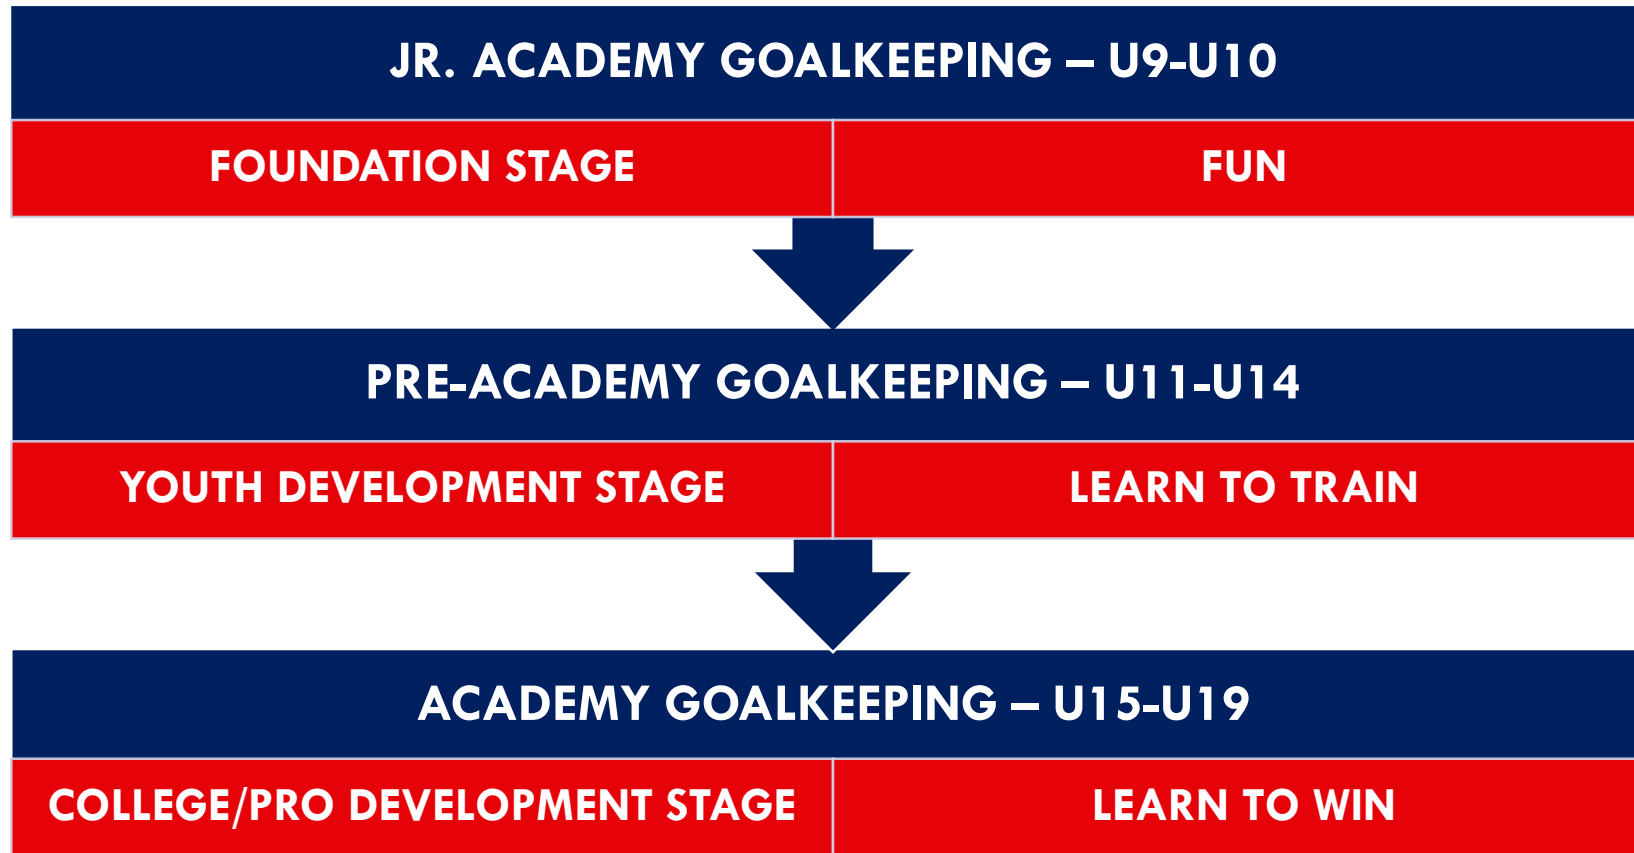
JR. ACADEMY GOALKEEPING – U9-U10

FOUNDATION STAGE

FUN

PRE-ACADEMY GOALKEEPING – U11-U14

YOUTH DEVELOPMENT STAGE

LEARN TO TRAIN

ACADEMY GOALKEEPING – U15-U19

COLLEGE/PRO DEVELOPMENT STAGE

LEARN TO WIN